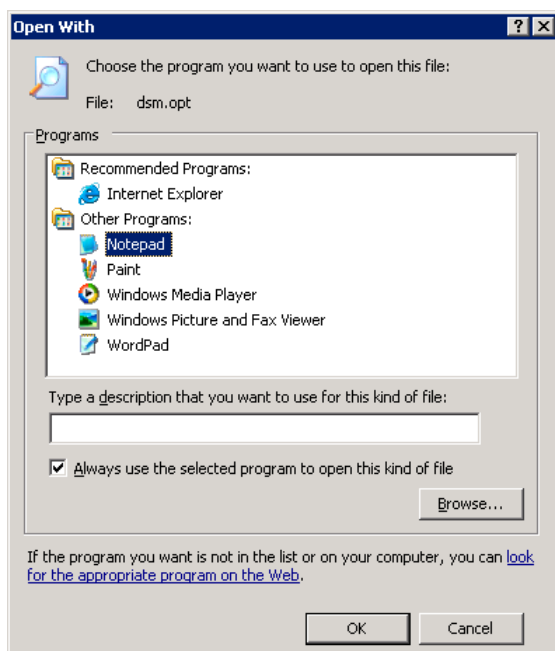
Open With

?

X

Choose the program you want to use to open this file:

File: dsm.opt

Programs

Recommended Programs:

Internet Explorer

Other Programs:

Notepad

Paint

Windows Media Player

Windows Picture and Fax Viewer

WordPad

Type a description that you want to use for this kind of file:

Always use the selected program to open this kind of file

Browse...

If the program you want is not in the list or on your computer, you can look for the appropriate program on the Web.

OK

Cancel